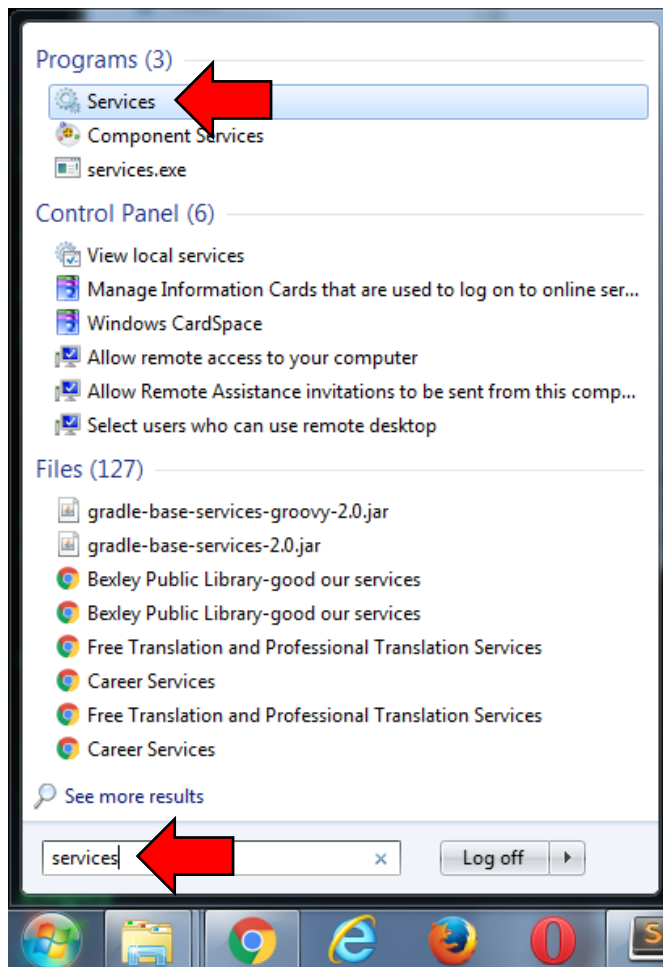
Programs (3)

Services

Component Services

services.exe

Control Panel (6)

View local services

Manage Information Cards that are used to log on to online ser...

Windows CardSpace

Allow remote access to your computer

Allow Remote Assistance invitations to be sent from this comp...

Select users who can use remote desktop

Files (127)

gradle-base-services-groovy-2.0.jar

gradle-base-services-2.0.jar

Bexley Public Library-good our services

Bexley Public Library-good our services

Free Translation and Professional Translation Services

Career Services

Free Translation and Professional Translation Services

Career Services

See more results

services

×

Log off